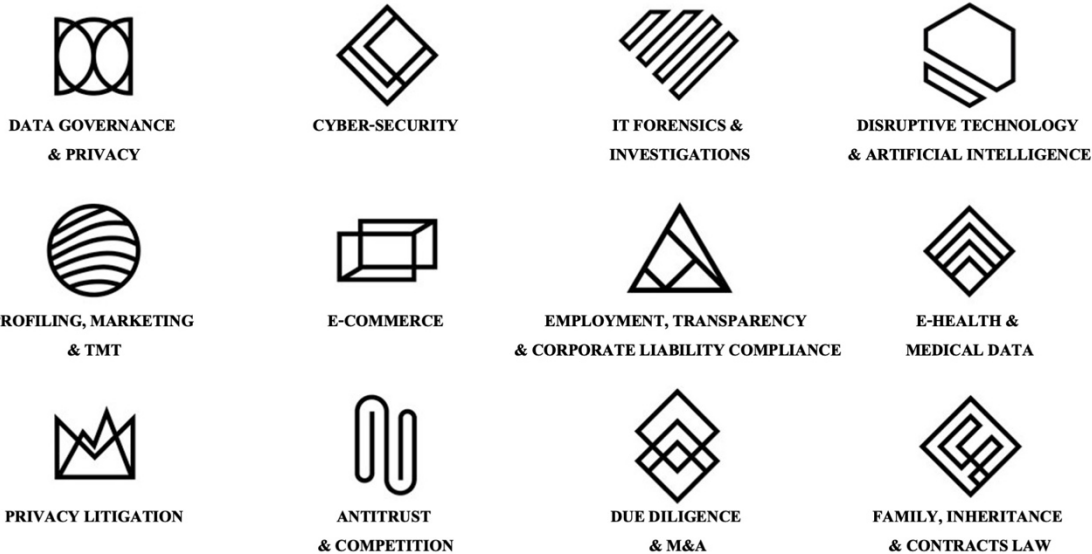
DATA GOVERNANCE & PRIVACY

CYBER-SECURITY

IT FORENSICS & INVESTIGATIONS

DISRUPTIVE TECHNOLOGY & ARTIFICIAL INTELLIGENCE

ROFILING, MARKETING & TMT

E-COMMERCE

EMPLOYMENT, TRANSPARENCY & CORPORATE LIABILITY COMPLIANCE

E-HEALTH & MEDICAL DATA

PRIVACY LITIGATION

ANTITRUST & COMPETITION

DUE DILIGENCE & M&A

FAMILY, INHERITANCE & CONTRACTS LAW